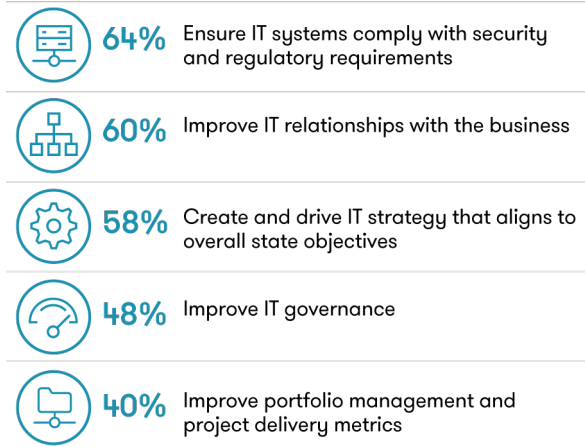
64% Ensure IT systems comply with security and regulatory requirements

60% Improve IT relationships with the business

58% Create and drive IT strategy that aligns to overall state objectives

48% Improve IT governance

40% Improve portfolio management and project delivery metrics